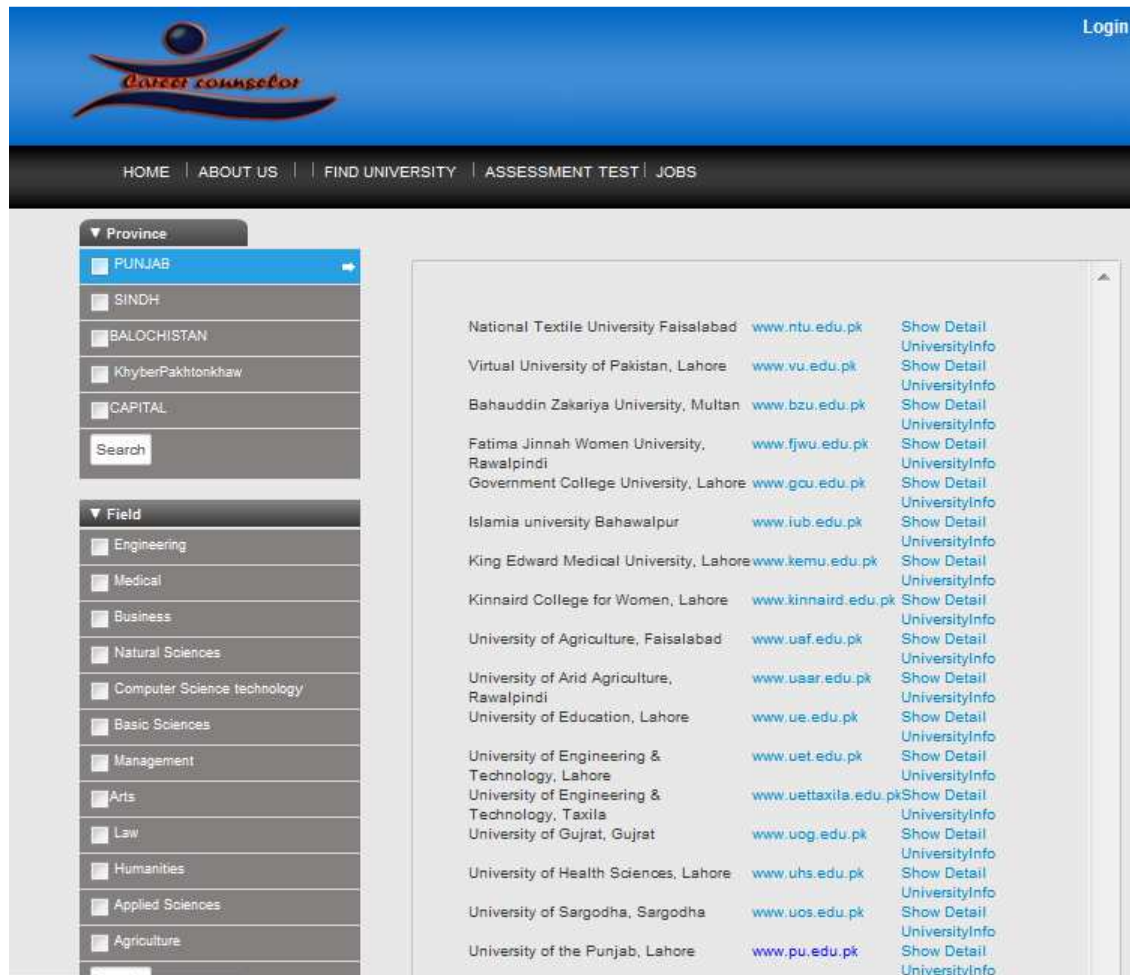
Career counselor

Login

HOME | ABOUT US | | FIND UNIVERSITY | ASSESSMENT TEST | JOBS

▼ Province
PUNJAB
SINDH
BALOCHISTAN
KhyberPakhtonkhaw
CAPITAL
Search

▼ Field
Engineering
Medical
Business
Natural Sciences
Computer Science technology
Basic Sciences
Management
Arts
Law
Humanities
Applied Sciences
Agriculture

| | | |
|---|---|---|
| National Textile University Faisalabad | www.ntu.edu.pk | Show Detail UniversityInfo |
| Virtual University of Pakistan, Lahore | www.vu.edu.pk | Show Detail UniversityInfo |
| Bahauddin Zakariya University, Multan | www.bzu.edu.pk | Show Detail UniversityInfo |
| Fatima Jinnah Women University, Rawalpindi | www.fjwu.edu.pk | Show Detail UniversityInfo |
| Government College University, Lahore | www.gcu.edu.pk | Show Detail UniversityInfo |
| Islamia university Bahawalpur | www.iub.edu.pk | Show Detail UniversityInfo |
| King Edward Medical University, Lahore | www.kemu.edu.pk | Show Detail UniversityInfo |
| Kinnaird College for Women, Lahore | www.kinnaird.edu.pk | Show Detail UniversityInfo |
| University of Agriculture, Faisalabad | www.uaf.edu.pk | Show Detail UniversityInfo |
| University of Arid Agriculture, Rawalpindi | www.uaar.edu.pk | Show Detail UniversityInfo |
| University of Education, Lahore | www.ue.edu.pk | Show Detail UniversityInfo |
| University of Engineering & Technology, Lahore | www.uet.edu.pk | Show Detail UniversityInfo |
| University of Engineering & Technology, Taxila | www.uettaxila.edu.pk | Show Detail UniversityInfo |
| University of Gujrat, Gujrat | www.uog.edu.pk | Show Detail UniversityInfo |
| University of Health Sciences, Lahore | www.uhs.edu.pk | Show Detail UniversityInfo |
| University of Sargodha, Sargodha | www.uos.edu.pk | Show Detail UniversityInfo |
| University of the Punjab, Lahore | www.pu.edu.pk | Show Detail UniversityInfo |